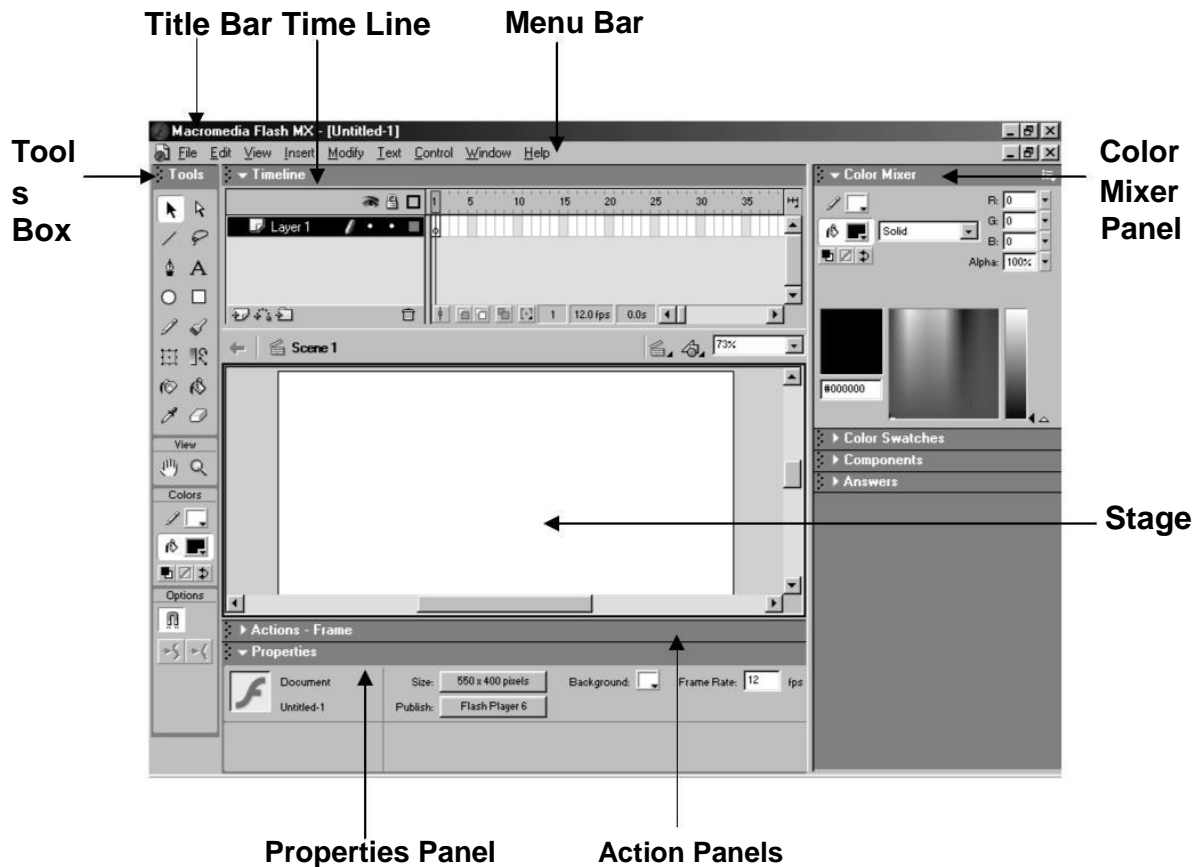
Title Bar Time Line

Menu Bar

Macromedia Flash MX - [Untitled-1]

File Edit View Insert Modify Text Control Window Help

Tool s Box

Tools

Timeline

Color Mixer

Color Mixer Panel

Layer 1

1 5 10 15 20 25 30 35

1 12.0 fps 0.0s

R: 0
G: 0
B: 0
Solid
Alpha: 100%

Scene 1

73%

#000000

View

Colors

Options

Color Swatches

Components

Answers

Stage

Actions - Frame

Properties

Document
Untitled-1

Size: 550 x 400 pixels

Background:

Frame Rate: 12 fps

Publish: Flash Player 6

Properties Panel

Action Panels